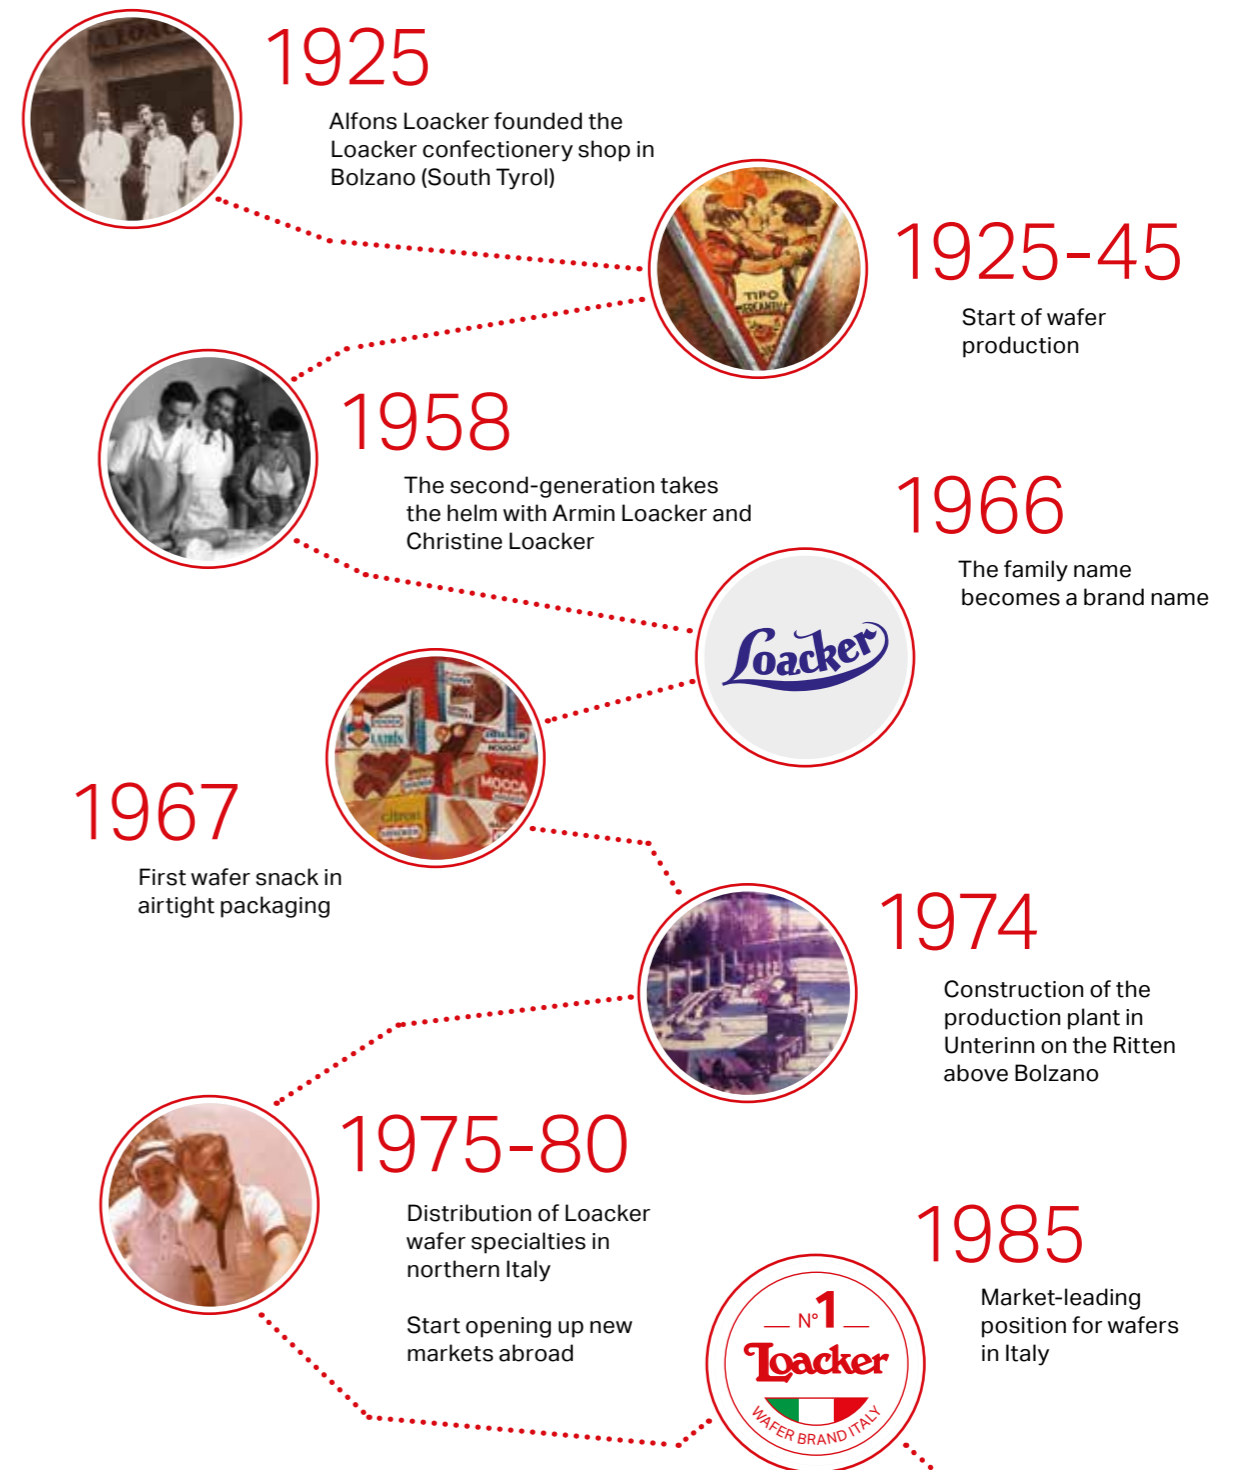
1925
Alfons Loacker founded the Loacker confectionery shop in Bolzano (South Tyrol)

1925-45
Start of wafer production

TIPO

1958
The second-generation takes the helm with Armin Loacker and Christine Loacker

1966
The family name becomes a brand name

Loacker

MOCCA

NOUGAT

1967
First wafer snack in airtight packaging

1974
Construction of the production plant in Unterinn on the Ritten above Bolzano

1975-80
Distribution of Loacker wafer specialties in northern Italy

Start opening up new markets abroad

1985
Market-leading position for wafers in Italy

N° 1
Loacker
WAFER BRAND ITALY